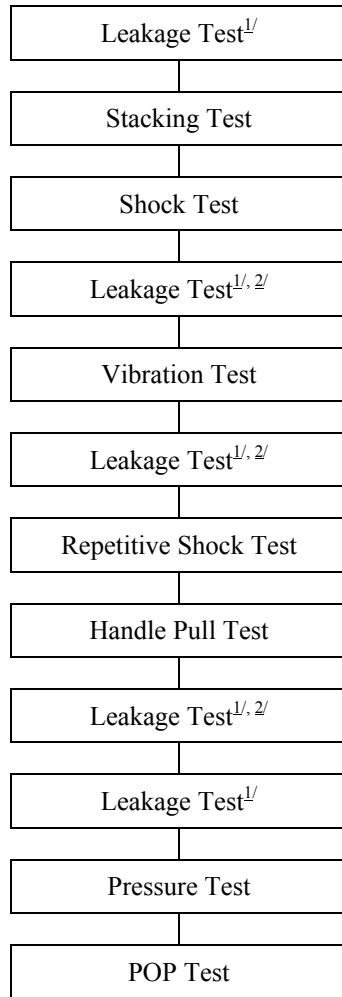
Leakage Test$^{\underline{1}/}$

Stacking Test

Shock Test

Leakage Test$^{\underline{1}/, \underline{2}/}$

Vibration Test

Leakage Test$^{\underline{1}/, \underline{2}/}$

Repetitive Shock Test

Handle Pull Test

Leakage Test$^{\underline{1}/, \underline{2}/}$

Leakage Test$^{\underline{1}/}$

Pressure Test

POP Test